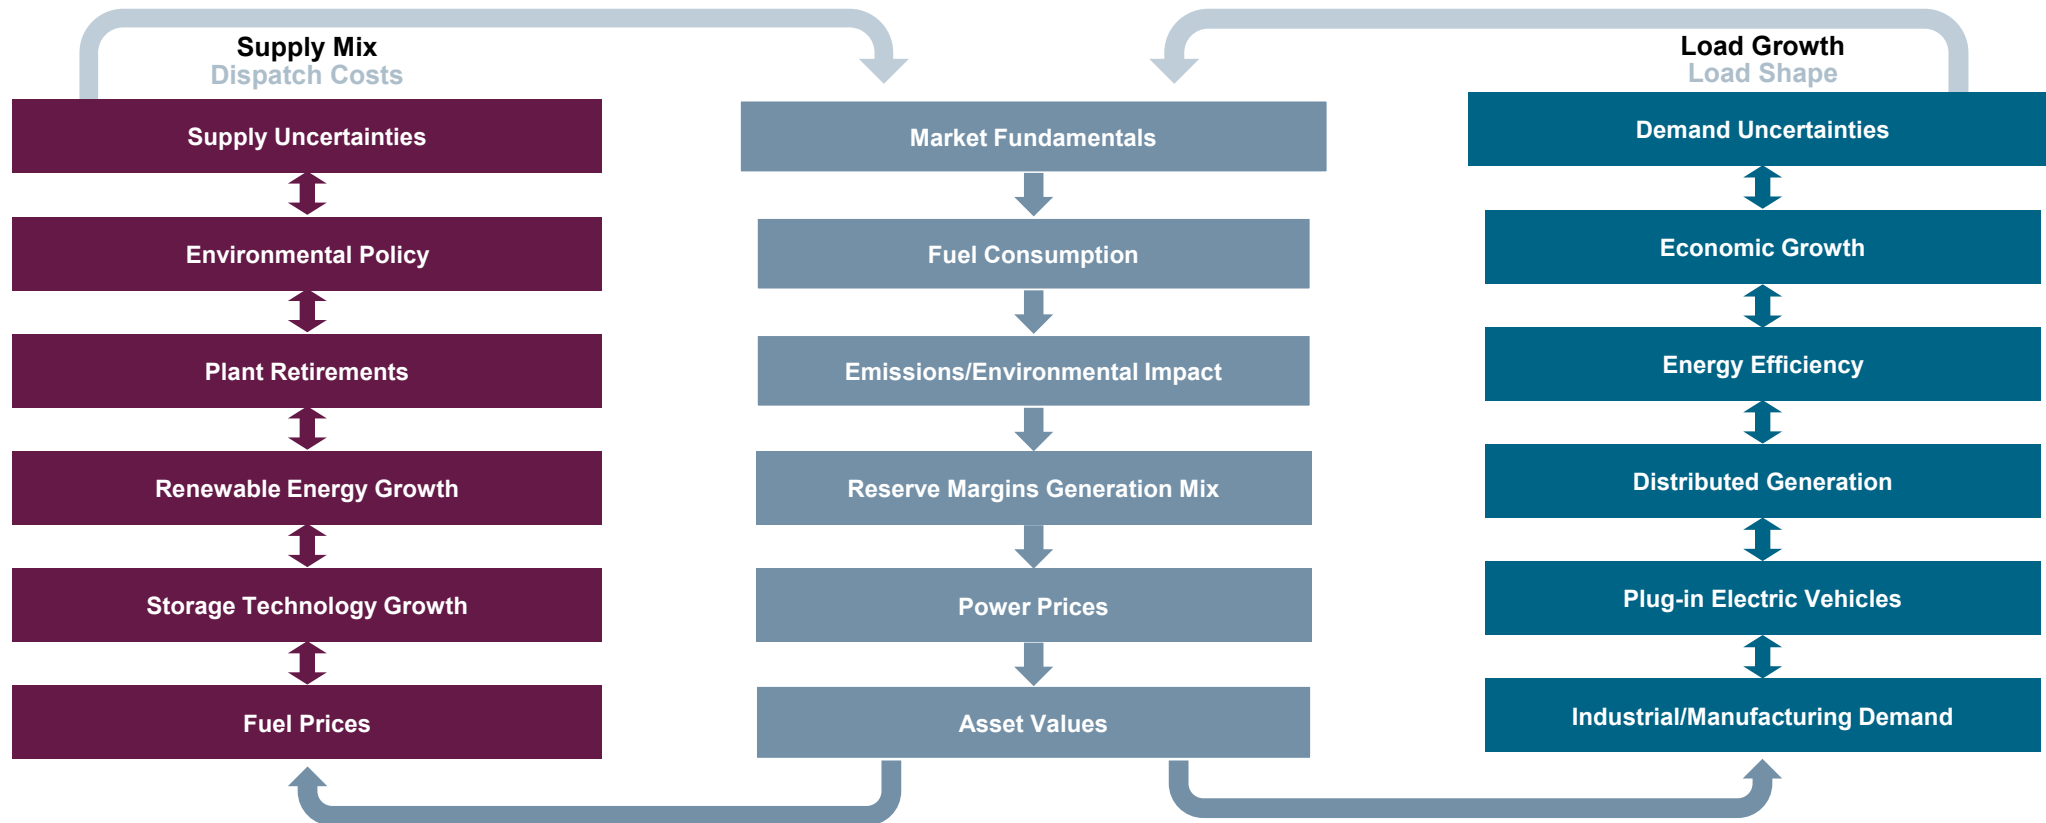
Supply Mix
Dispatch Costs

Supply Uncertainties

Environmental Policy

Plant Retirements

Renewable Energy Growth

Storage Technology Growth

Fuel Prices

Market Fundamentals

Fuel Consumption

Emissions/Environmental Impact

Reserve Margins Generation Mix

Power Prices

Asset Values

Load Growth
Load Shape

Demand Uncertainties

Economic Growth

Energy Efficiency

Distributed Generation

Plug-in Electric Vehicles

Industrial/Manufacturing Demand